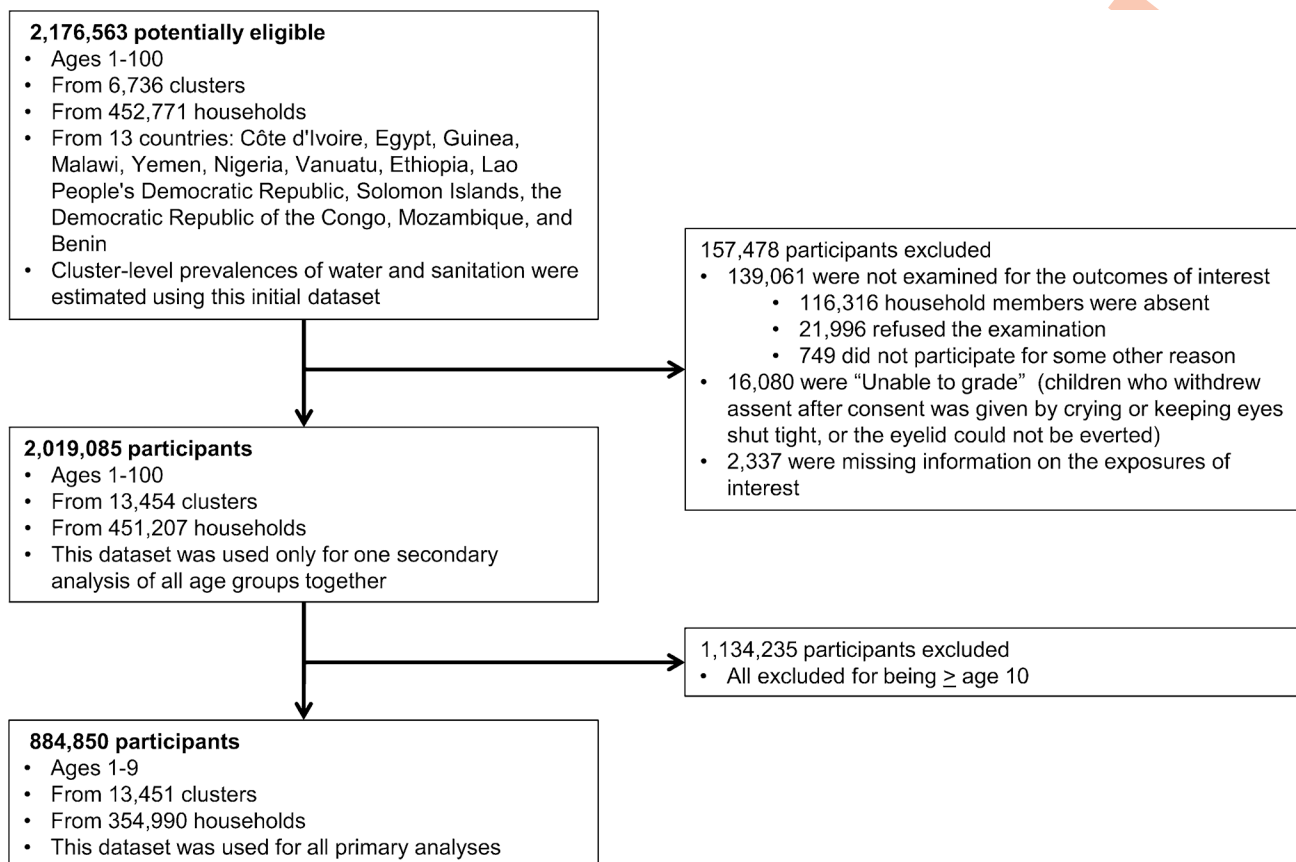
**2,176,563 potentially eligible**
- Ages 1-100
- From 6,736 clusters
- From 452,771 households
- From 13 countries: Côte d'Ivoire, Egypt, Guinea, Malawi, Yemen, Nigeria, Vanuatu, Ethiopia, Lao People's Democratic Republic, Solomon Islands, the Democratic Republic of the Congo, Mozambique, and Benin
- Cluster-level prevalences of water and sanitation were estimated using this initial dataset

157,478 participants excluded
- 139,061 were not examined for the outcomes of interest
  - 116,316 household members were absent
  - 21,996 refused the examination
  - 749 did not participate for some other reason
- 16,080 were "Unable to grade" (children who withdrew assent after consent was given by crying or keeping eyes shut tight, or the eyelid could not be everted)
- 2,337 were missing information on the exposures of interest

**2,019,085 participants**
- Ages 1-100
- From 13,454 clusters
- From 451,207 households
- This dataset was used only for one secondary analysis of all age groups together

1,134,235 participants excluded
- All excluded for being $\geq$ age 10

**884,850 participants**
- Ages 1-9
- From 13,451 clusters
- From 354,990 households
- This dataset was used for all primary analyses